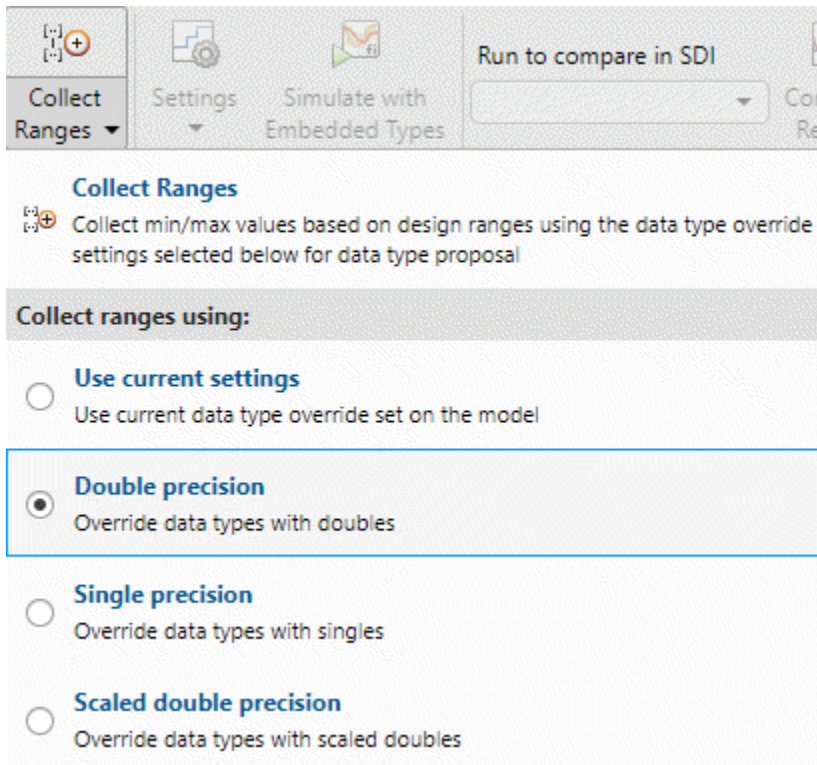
Collect Ranges ▼

Settings

Simulate with Embedded Types

Run to compare in SDI

Co Re

Collect Ranges

Collect min/max values based on design ranges using the data type override settings selected below for data type proposal

Collect ranges using:

Use current settings
Use current data type override set on the model

Double precision
Override data types with doubles

Single precision
Override data types with singles

Scaled double precision
Override data types with scaled doubles